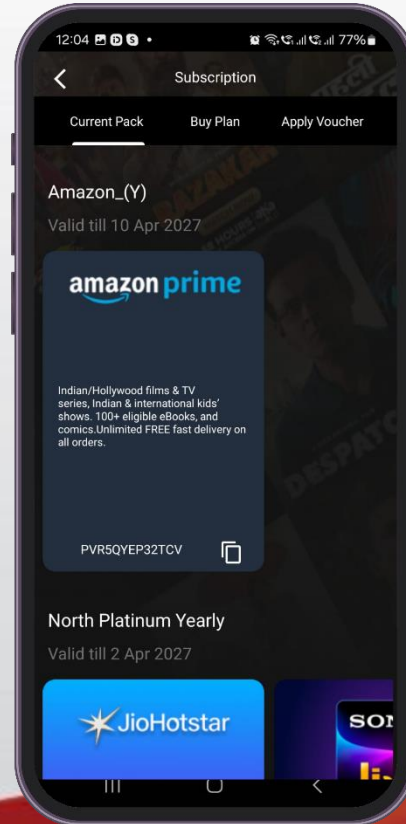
12:04 • 77%

Subscription

Current Pack Buy Plan Apply Voucher

Amazon_(Y)

Valid till 10 Apr 2027

amazon prime

Indian/Hollywood films & TV series, Indian & international kids' shows. 100+ eligible eBooks, and comics.Unlimited FREE fast delivery on all orders.

PVR5QYEP32TCV

North Platinum Yearly

Valid till 2 Apr 2027

JioHotstar

SON